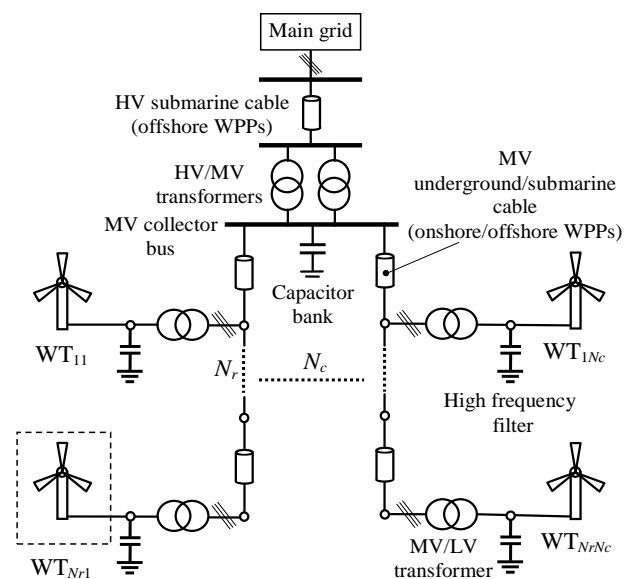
Main grid

HV submarine cable (offshore WPPs)

HV/MV transformers

MV underground/submarine cable (onshore/offshore WPPs)

MV collector bus

Capacitor bank

WT$_{11}$

WT$_{1Nc}$

$N_r$

$N_c$

High frequency filter

WT$_{Nr1}$

MV/LV transformer

WT$_{NrNc}$